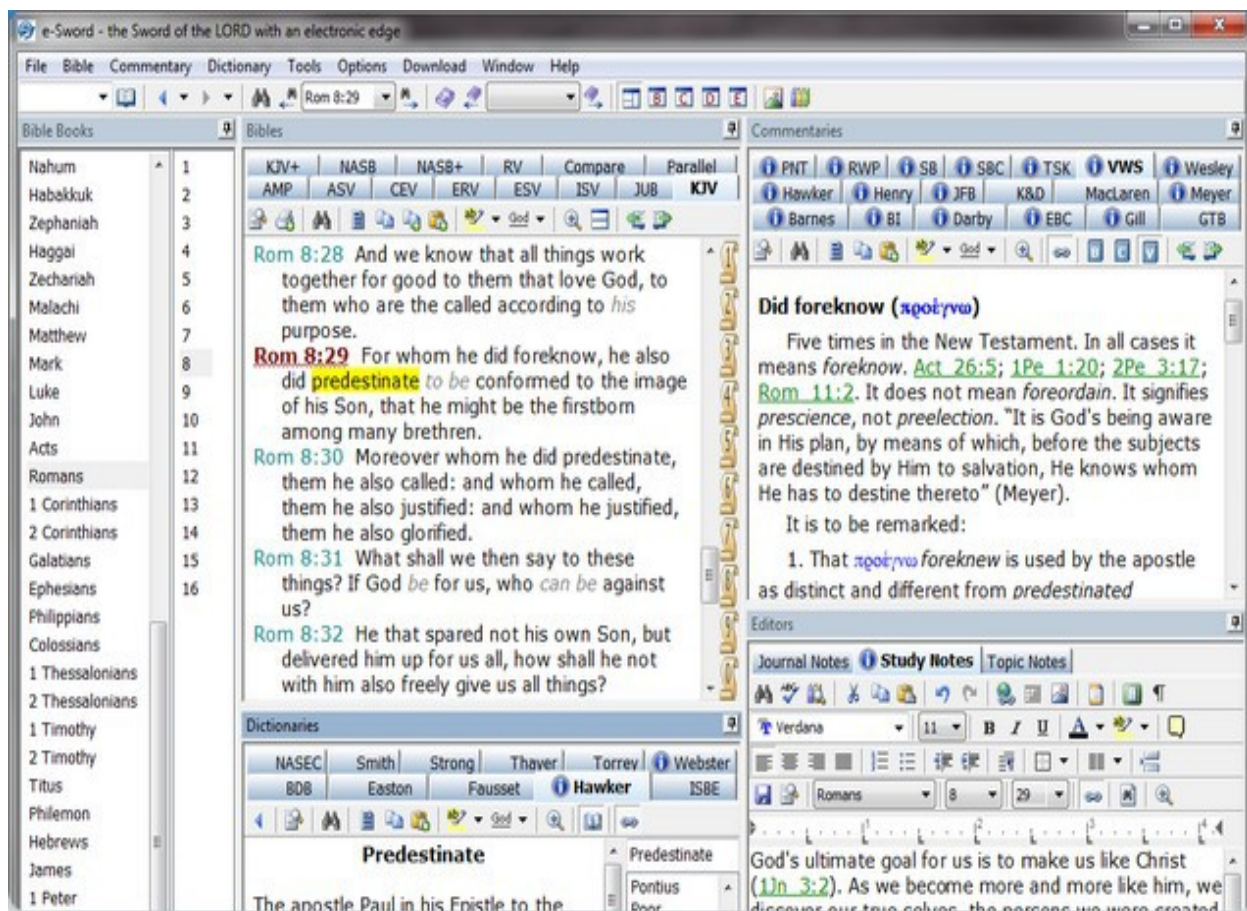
e-Sword - the Sword of the LORD with an electronic edge

File Bible Commentary Dictionary Tools Options Download Window Help

Rom 8:29

Bible Books

Nahum
Habakkuk
Zephaniah
Haggai
Zechariah
Malachi
Matthew
Mark
Luke
John
Acts
Romans
1 Corinthians
2 Corinthians
Galatians
Ephesians
Philippians
Colossians
1 Thessalonians
2 Thessalonians
1 Timothy
2 Timothy
Titus
Philemon
Hebrews
James
1 Peter

1
2
3
4
5
6
7
8
9
10
11
12
13
14
15
16

Bibles

KJV+ NASB NASB+ RV Compare Parallel
AMP ASV CEV ERV ESV ISV JUB KJV

Rom 8:28 And we know that all things work together for good to them that love God, to them who are the called according to his purpose.
Rom 8:29 For whom he did foreknow, he also did predestinate to be conformed to the image of his Son, that he might be the firstborn among many brethren.
Rom 8:30 Moreover whom he did predestinate, them he also called: and whom he called, them he also justified: and whom he justified, them he also glorified.
Rom 8:31 What shall we then say to these things? If God be for us, who can be against us?
Rom 8:32 He that spared not his own Son, but delivered him up for us all, how shall he not with him also freely give us all things?

Dictionaries

NASEC Smith Strong Thayer Torrey Webster
BDB Easton Fausset Hawker ISBE

Predestinate

The apostle Paul in his Epistle to the

Predestinate
Pontius
Poor

Commentaries

PNT RWP SB SBC TSK VWS Wesley
Hawker Henry JFB K&D MacLaren Meyer
Barnes BI Darby EBC Gill GTB

Did foreknow (προέγνω)

Five times in the New Testament. In all cases it means foreknow. Act 26:5; 1Pe 1:20; 2Pe 3:17; Rom 11:2. It does not mean foreordain. It signifies prescience, not preelection. "It is God's being aware in His plan, by means of which, before the subjects are destined by Him to salvation, He knows whom He has to destine thereto" (Meyer).

It is to be remarked:

1. That προέγνω foreknew is used by the apostle as distinct and different from predestinated

Editors

Journal Notes Study Notes Topic Notes

Verdana 11 B I U
Romans 8 29

God's ultimate goal for us is to make us like Christ (1Jn 3:2). As we become more and more like him, we discover our true selves, the persons we were created